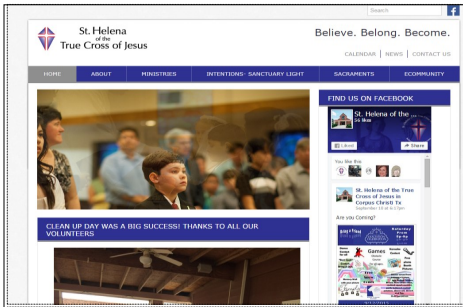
Search

St. Helena of the True Cross of Jesus

Believe. Belong. Become.

CALENDAR | NEWS | CONTACT US

HOME ABOUT MINISTRIES INTENTIONS- SANCTUARY LIGHT SACRAMENTS ECOMMUNITY

FIND US ON FACEBOOK

St. Helena of the...

Liked Share

You like this

St. Helena of the True Cross of Jesus in Corpus Christi Tx

Are you Coming?

CLEAN UP DAY WAS A BIG SUCCESS! THANKS TO ALL OUR VOLUNTEERS